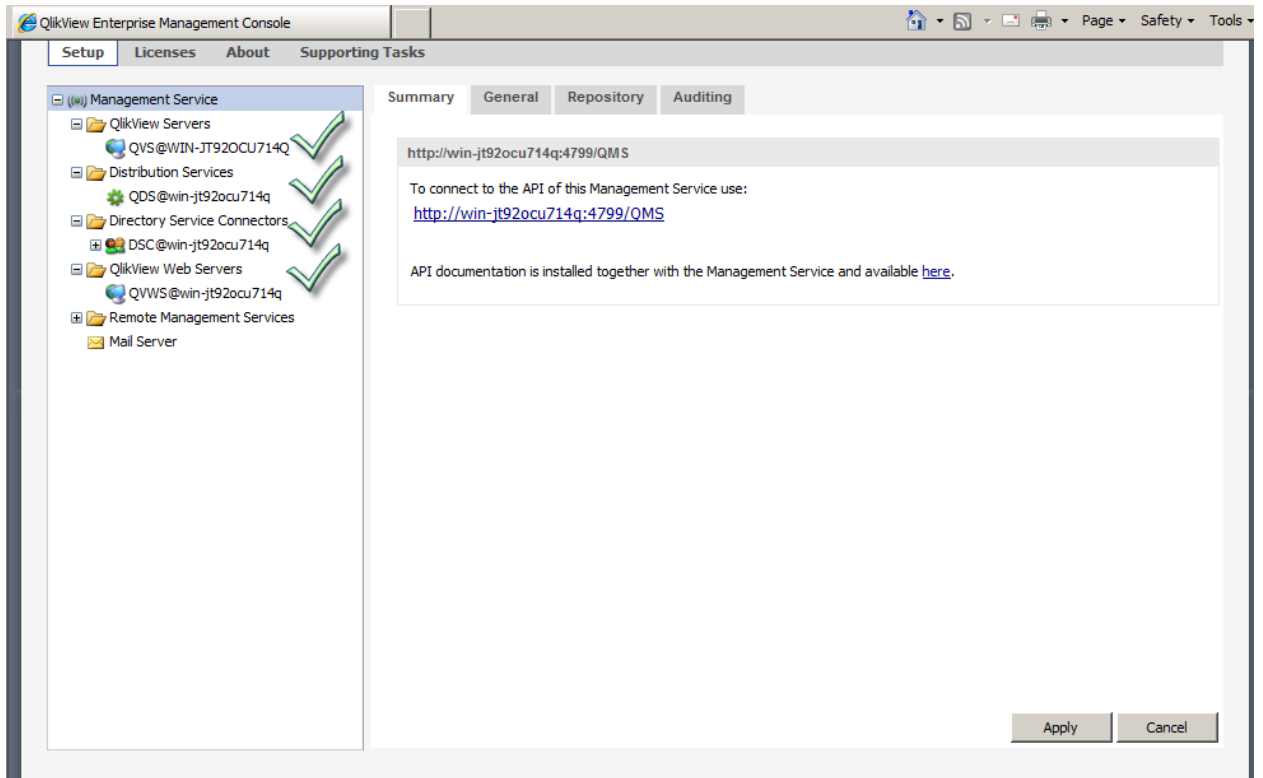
QlikView Enterprise Management Console

Page ▾ Safety ▾ Tools ▾

Setup Licenses About Supporting Tasks

Management Service
QlikView Servers
QVS@WIN-JT92OCU714Q
Distribution Services
QDS@win-jt92ocu714q
Directory Service Connectors
DSC@win-jt92ocu714q
QlikView Web Servers
QVWS@win-jt92ocu714q
Remote Management Services
Mail Server

Summary General Repository Auditing

http://win-jt92ocu714q:4799/QMS

To connect to the API of this Management Service use:

http://win-jt92ocu714q:4799/QMS

API documentation is installed together with the Management Service and available here.

Apply Cancel